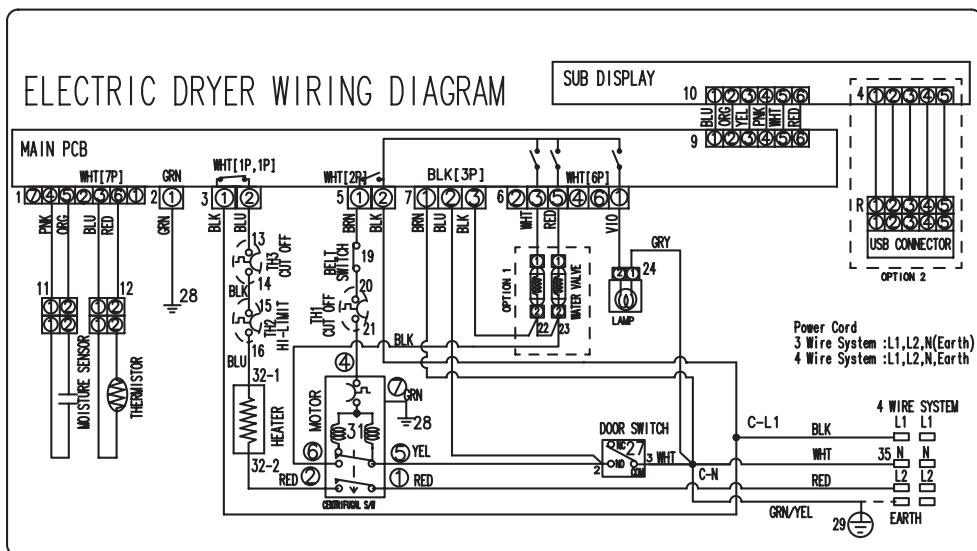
ELECTRIC DRYER WIRING DIAGRAM

SUB DISPLAY
10 ①②③④⑤⑥
BLU ORG YEL PNK WHT RED
9 ①②③④⑤⑥
4 ①②③④⑤
R ①②③④⑤
①②③④⑤
USB CONNECTOR
OPTION 2

MAIN PCB
1 ⑦④⑤②③⑥① WHT[7P]
PNK ORG BLU RED
2 ① GRN
GRN
28
3 ①② WHT[1P,1P]
BLK BLU
13
TH3 CUT OFF
BLK 14
15
TH2 HI-LIMIT
16
BLU
32-1
HEATER
32-2
RED ②
5 ①② WHT[2P]
BRN
19
BELT SWITCH
20
TH1 CUT OFF
21
BLK
7 ①②③ BLK[3P]
BRN BLK BLK
6 ②③⑤④⑥① WHT[6P]
WHT RED VIO
GRY
OPTION 1
WATER VALVE
22 23
24
LAMP
11 12
MOISTURE SENSOR
THERMISTOR
MOTOR
④
⑦ GRN
28
31
⑥
⑤ YEL
① RED
CENTRIFUGAL S/W
DOOR SWITCH
NC 27 NO COM
2 3 WHT
C-L1
C-N
Power Cord
3 Wire System :L1,L2,N(Earth)
4 Wire System :L1,L2,N,Earth
4 WIRE SYSTEM
BLK L1 L1
WHT 35 N N
RED L2 L2
GRN/YEL
29 EARTH